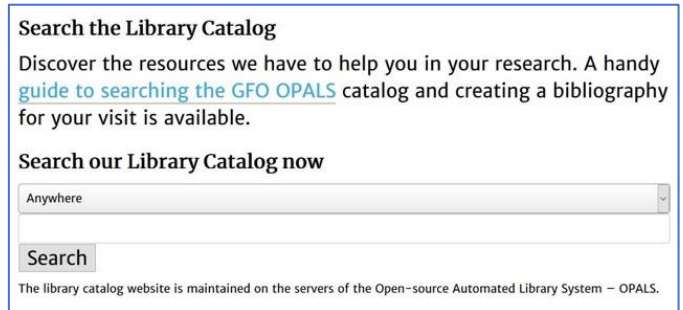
Search the Library Catalog

Discover the resources we have to help you in your research. A handy guide to searching the GFO OPALS catalog and creating a bibliography for your visit is available.

Search our Library Catalog now

Anywhere

Search

The library catalog website is maintained on the servers of the Open-source Automated Library System – OPALS.